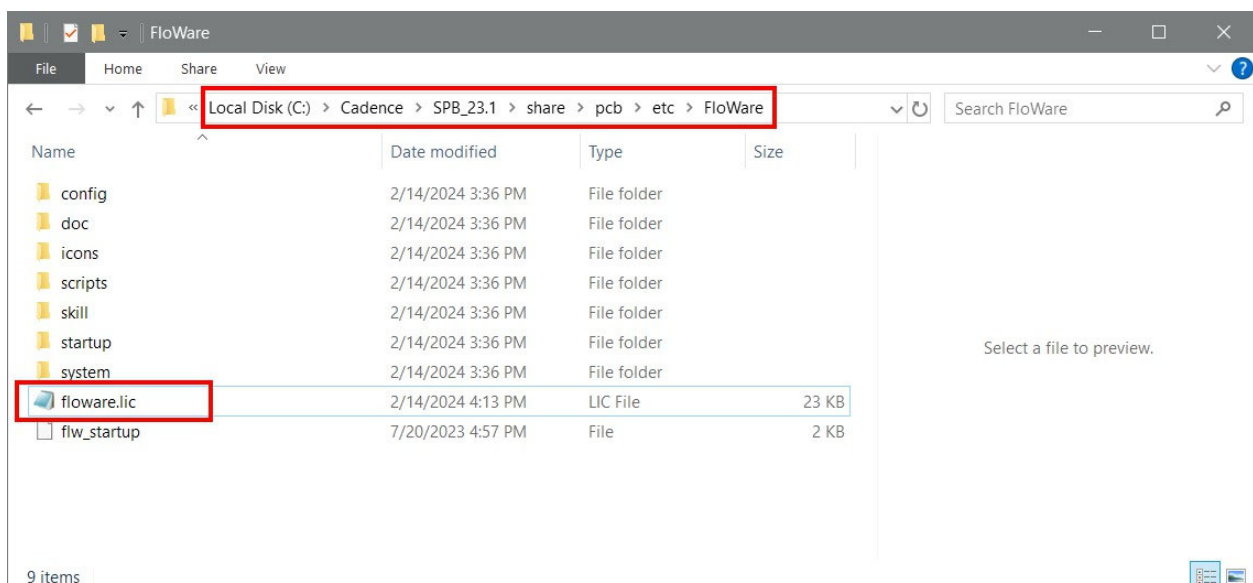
FloWare

File Home Share View

« Local Disk (C:) > Cadence > SPB_23.1 > share > pcb > etc > FloWare

Search FloWare

| Name | Date modified | Type | Size |
|---|---|---|---|
| config | 2/14/2024 3:36 PM | File folder | |
| doc | 2/14/2024 3:36 PM | File folder | |
| icons | 2/14/2024 3:36 PM | File folder | |
| scripts | 2/14/2024 3:36 PM | File folder | |
| skill | 2/14/2024 3:36 PM | File folder | |
| startup | 2/14/2024 3:36 PM | File folder | |
| system | 2/14/2024 3:36 PM | File folder | |
| floware.lic | 2/14/2024 4:13 PM | LIC File | 23 KB |
| flw_startup | 7/20/2023 4:57 PM | File | 2 KB |

Select a file to preview.

9 items